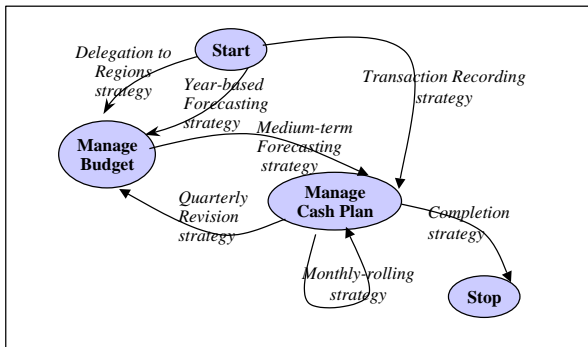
Start

Delegation to Regions strategy

Year-based Forecasting strategy

Transaction Recording strategy

Manage Budget

Medium-term Forecasting strategy

Quarterly Revision strategy

Manage Cash Plan

Completion strategy

Monthly-rolling strategy

Stop